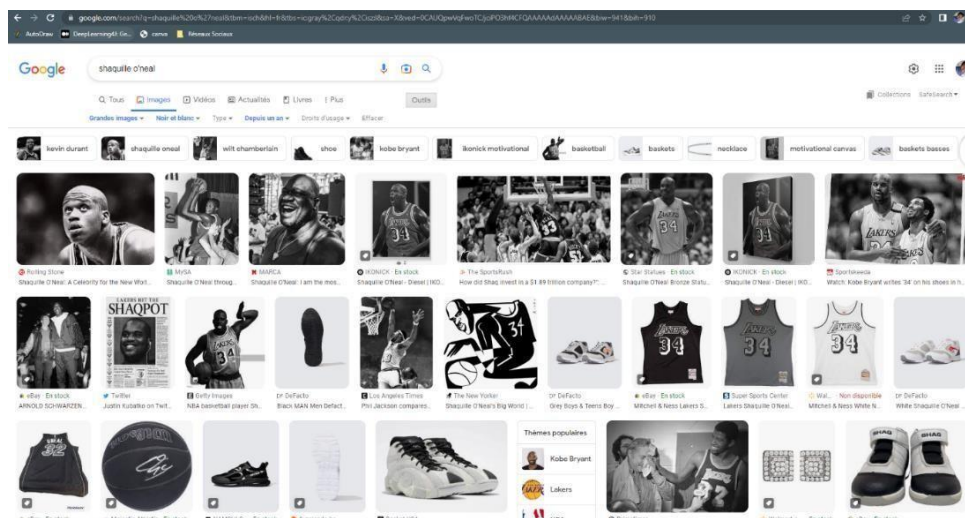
google.com/search?q=shaquille%20o%27neal&tbm=isch&hl=fr&tbs=ic:gray%2Cqdr:y%2Cisz:l&sa=X&ved=0CAUQpwVqFwoTCJjcPOSN4CFQAAAAAdAAAAABAE&biw=941&bih=910

AutoDraw DeepLearning.AI Ce... canva Réseaux Sociaux

Google shaquille o'neal

Q Tous Images Vidéos Actualités Livres Plus Outils

Grandes images Noir et blanc Type Depuis un an Droits d'usage Effacer

Collections SafeSearch

kevin durant shaquille oneal wilt chamberlain shoe kobe bryant ikonick motivational basketball baskets necklace motivational canvas baskets basses

Rolling Stone
Shaquille O'Neal: A Celebrity for the New Worl...

MySA
Shaquille O'Neal throug...

MARCA
Shaquille O'Neal: I am the mos...

IKONICK · En stock
Shaquille O'Neal - Diesel | IKO...

The SportsRush
How did Shaq invest in a $1.69 billion company?"...

Star Statues · En stock
Shaquille O'Neal Bronze Statu...

IKONICK · En stock
Shaquille O'Neal - Diesel | IKO...

Sportskeeda
Watch: Kobe Bryant writes '34' on his shoes in h...

eBay · En stock
ARNOLD SCHWARZEN...

SHAQPOT
Twitter
Justin Kubatko on Twit...

Getty Images
NBA basketball player Sh...

DeFacto
Black MAN Men Defact...

Los Angeles Times
Phil Jackson compares...

The New Yorker
Shaquille O'Neal's Big World |...

DeFacto
Grey Boys & Teens Boy...

eBay · En stock
Mitchell & Ness Lakers S...

Super Sports Center
Lakers Shaquille O'Neal...

Wal... · Non disponible
Mitchell & Ness White N...

DeFacto
White Shaquille O'Neal ...

Thèmes populaires
Kobe Bryant
Lakers